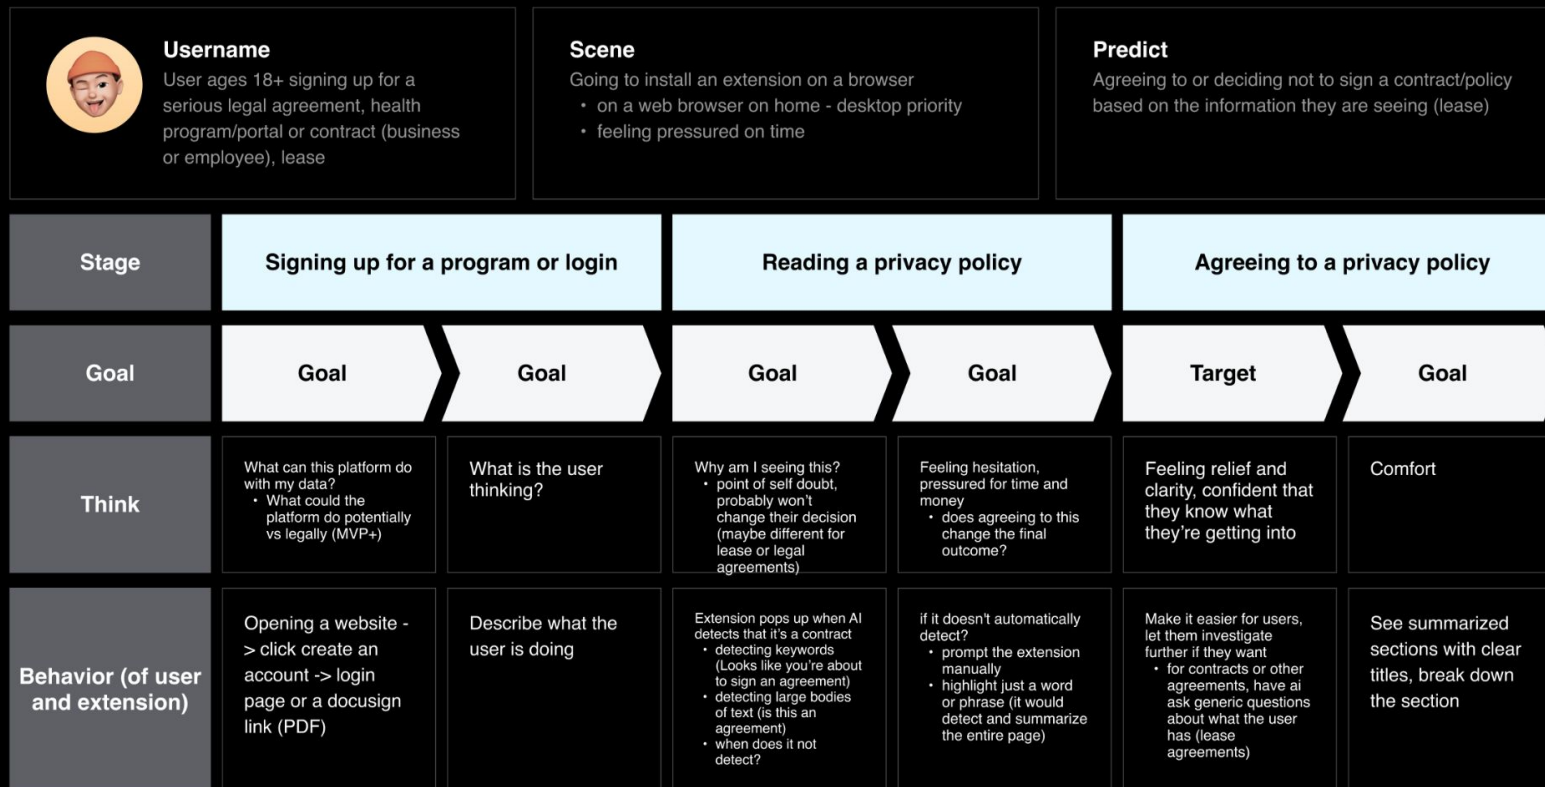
**Username**
User ages 18+ signing up for a serious legal agreement, health program/portal or contract (business or employee), lease

**Scene**
Going to install an extension on a browser
• on a web browser on home - desktop priority
• feeling pressured on time

**Predict**
Agreeing to or deciding not to sign a contract/policy based on the information they are seeing (lease)

| Stage | Signing up for a program or login | | Reading a privacy policy | | Agreeing to a privacy policy | |
|---|---|---|---|---|---|---|
| Goal | Goal | Goal | Goal | Goal | Target | Goal |
| Think | What can this platform do with my data? • What could the platform do potentially vs legally (MVP+) | What is the user thinking? | Why am I seeing this? • point of self doubt, probably won't change their decision (maybe different for lease or legal agreements) | Feeling hesitation, pressured for time and money • does agreeing to this change the final outcome? | Feeling relief and clarity, confident that they know what they're getting into | Comfort |
| Behavior (of user and extension) | Opening a website -> click create an account -> login page or a docusign link (PDF) | Describe what the user is doing | Extension pops up when AI detects that it's a contract • detecting keywords (Looks like you're about to sign an agreement) • detecting large bodies of text (is this an agreement) • when does it not detect? | if it doesn't automatically detect? • prompt the extension manually • highlight just a word or phrase (it would detect and summarize the entire page) | Make it easier for users, let them investigate further if they want • for contracts or other agreements, have ai ask generic questions about what the user has (lease agreements) | See summarized sections with clear titles, break down the section |